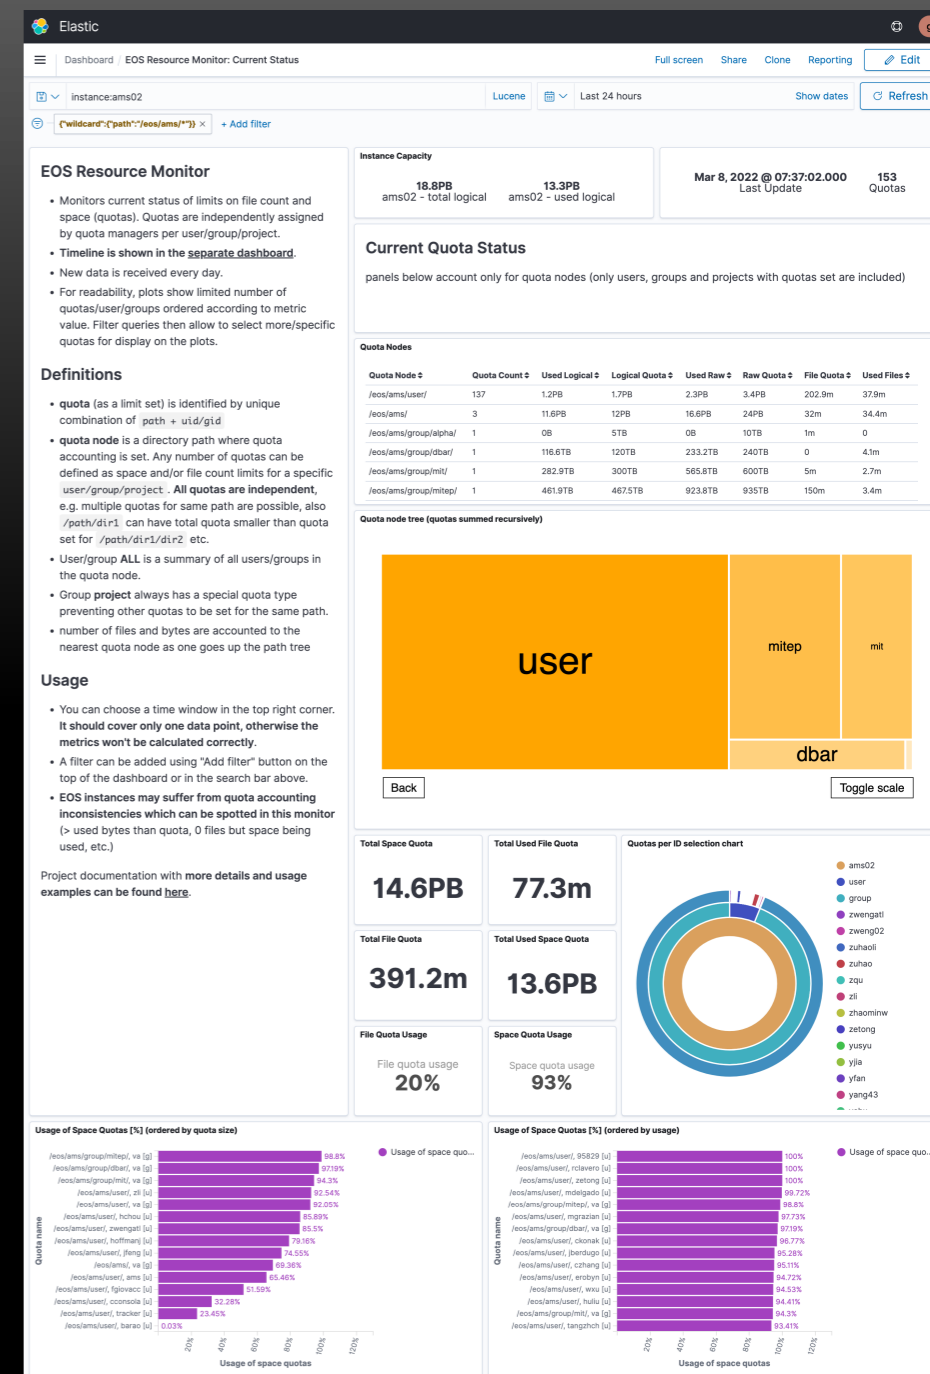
Elastic

Dashboard / EOS Resource Monitor: Current Status

Full screen Share Clone Reporting Edit

instance:ams02

Lucene

Last 24 hours

Show dates

Refresh

{"wildcard":{"path":"/eos/ams/*"}} ×

+ Add filter

EOS Resource Monitor

- Monitors current status of limits on file count and space (quotas). Quotas are independently assigned by quota managers per user/group/project.
- Timeline is shown in the separate dashboard.
- New data is received every day.
- For readability, plots show limited number of quotas/user/groups ordered according to metric value. Filter queries then allow to select more/specific quotas for display on the plots.

Definitions

- quota (as a limit set) is identified by unique combination of path + uid/gid
- quota node is a directory path where quota accounting is set. Any number of quotas can be defined as space and/or file count limits for a specific user/group/project. All quotas are independent, e.g. multiple quotas for same path are possible, also /path/dir1 can have total quota smaller than quota set for /path/dir1/dir2 etc.
- User/group ALL is a summary of all users/groups in the quota node.
- Group project always has a special quota type preventing other quotas to be set for the same path.
- number of files and bytes are accounted to the nearest quota node as one goes up the path tree

Usage

- You can choose a time window in the top right corner. It should cover only one data point, otherwise the metrics won't be calculated correctly.
- A filter can be added using "Add filter" button on the top of the dashboard or in the search bar above.
- EOS instances may suffer from quota accounting inconsistencies which can be spotted in this monitor (> used bytes than quota, 0 files but space being used, etc.)

Project documentation with more details and usage examples can be found here.

Instance Capacity

18.8PB
ams02 - total logical

13.3PB
ams02 - used logical

Mar 8, 2022 @ 07:37:02.000
Last Update

153
Quotas

Current Quota Status

panels below account only for quota nodes (only users, groups and projects with quotas set are included)

Quota Nodes

| Quota Node | Quota Count | Used Logical | Logical Quota | Used Raw | Raw Quota | File Quota | Used Files |
|---|---|---|---|---|---|---|---|
| /eos/ams/user/ | 137 | 1.2PB | 1.7PB | 2.3PB | 3.4PB | 202.9m | 37.9m |
| /eos/ams/ | 3 | 11.6PB | 12PB | 16.6PB | 24PB | 32m | 34.4m |
| /eos/ams/group/alpha/ | 1 | 0B | 5TB | 0B | 10TB | 1m | 0 |
| /eos/ams/group/dbar/ | 1 | 116.6TB | 120TB | 233.2TB | 240TB | 0 | 4.1m |
| /eos/ams/group/mit/ | 1 | 282.9TB | 300TB | 565.8TB | 600TB | 5m | 2.7m |
| /eos/ams/group/mitep/ | 1 | 461.9TB | 467.5TB | 923.8TB | 935TB | 150m | 3.4m |

Quota node tree (quotas summed recursively)

user
mitep
mit
dbar

Back
Toggle scale

Total Space Quota
14.6PB

Total Used File Quota
77.3m

Quotas per ID selection chart

ams02
user
group
zwengatl
zweng02
zuhaoli
zuhao
zqu
zli
zhaominw
zetong
yusyu
yjia
yfan
yang43

Total File Quota
391.2m

Total Used Space Quota
13.6PB

File Quota Usage
File quota usage
20%

Space Quota Usage
Space quota usage
93%

Usage of Space Quotas [%] (ordered by quota size)

Usage of space quo...

Quota name

/eos/ams/group/mitep/, va [g] 98.8%
/eos/ams/group/dbar/, va [g] 97.19%
/eos/ams/group/mit/, va [g] 94.3%
/eos/ams/user/, zli [u] 92.54%
/eos/ams/user/, va [g] 92.05%
/eos/ams/user/, hchou [u] 85.89%
/eos/ams/user/, zwengatl [u] 85.5%
/eos/ams/user/, hoffmanj [u] 79.16%
/eos/ams/user/, jfeng [u] 74.55%
/eos/ams/, va [g] 69.36%
/eos/ams/user/, ams [u] 65.46%
/eos/ams/user/, fgiovacc [u] 51.59%
/eos/ams/user/, cconsola [u] 32.28%
/eos/ams/user/, tracker [u] 23.45%
/eos/ams/user/, barao [u] 0.03%

20% 40% 60% 80% 100% 120%

Usage of space quotas

Usage of Space Quotas [%] (ordered by usage)

Usage of space quo...

Quota name

/eos/ams/user/, 95829 [u] 100%
/eos/ams/user/, rclavero [u] 100%
/eos/ams/user/, zetong [u] 100%
/eos/ams/user/, mdelgado [u] 99.72%
/eos/ams/group/mitep/, va [g] 98.8%
/eos/ams/user/, mgrazian [u] 97.73%
/eos/ams/group/dbar/, va [g] 97.19%
/eos/ams/user/, ckonak [u] 96.77%
/eos/ams/user/, jberdugo [u] 95.28%
/eos/ams/user/, czhang [u] 95.11%
/eos/ams/user/, erobyn [u] 94.72%
/eos/ams/user/, wxu [u] 94.53%
/eos/ams/user/, hullu [u] 94.41%
/eos/ams/group/mit/, va [g] 94.3%
/eos/ams/user/, tangzhch [u] 93.41%

20% 40% 60% 80% 100% 120%

Usage of space quotas